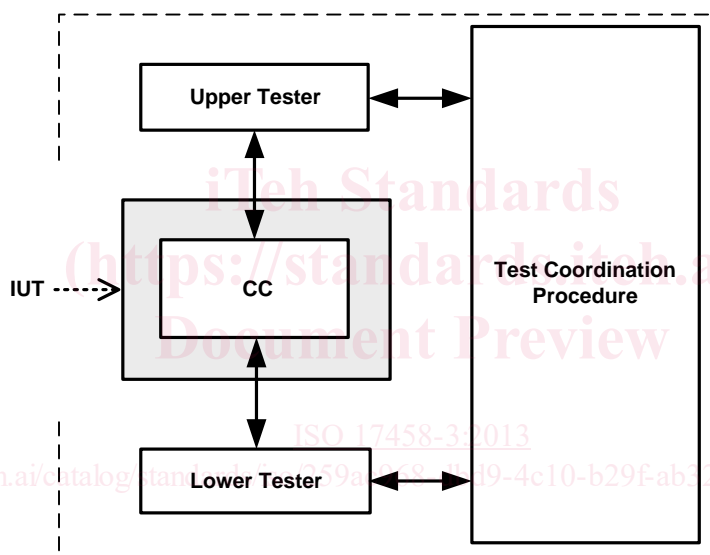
Upper Tester

iTeh Standards
(https://standards.iteh.ai)
Document Preview

IUT

CC

Test Coordination Procedure

ISO 17458-3:2013
https://standards.iteh.ai/catalog/standards/sist/259a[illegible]8-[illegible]d9-4c10-b29f-ab3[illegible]

Lower Tester